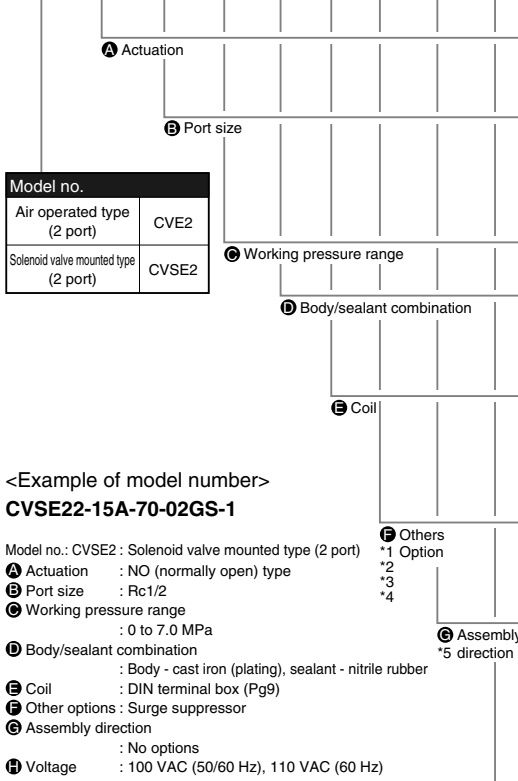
A Actuation

B Port size

| Model no. | |
|---|---|
| Air operated type (2 port) | CVE2 |
| Solenoid valve mounted type (2 port) | CVSE2 |

C Working pressure range

D Body/sealant combination

E Coil

<Example of model number>
**CVSE22-15A-70-02GS-1**

Model no.: CVSE2 : Solenoid valve mounted type (2 port)
A Actuation : NO (normally open) type
B Port size : Rc1/2
C Working pressure range
: 0 to 7.0 MPa
D Body/sealant combination
: Body - cast iron (plating), sealant - nitrile rubber
E Coil : DIN terminal box (Pg9)
F Other options : Surge suppressor
G Assembly direction
: No options
H Voltage : 100 VAC (50/60 Hz), 110 VAC (60 Hz)

F Others
*1 Option
*2
*3
*4

G Assembly
*5 direction